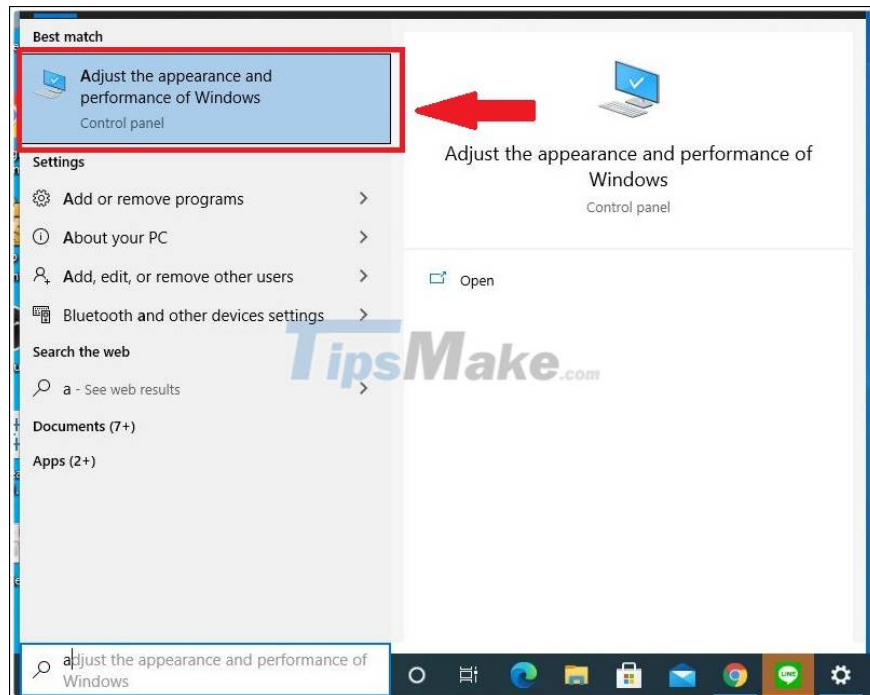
Best match

Adjust the appearance and performance of Windows
Control panel

Settings

Add or remove programs

About your PC

Add, edit, or remove other users

Bluetooth and other devices settings

Search the web

a - See web results

Documents (7+)

Apps (2+)

Adjust the appearance and performance of Windows
Control panel

Open

TipsMake.com

adjust the appearance and performance of Windows